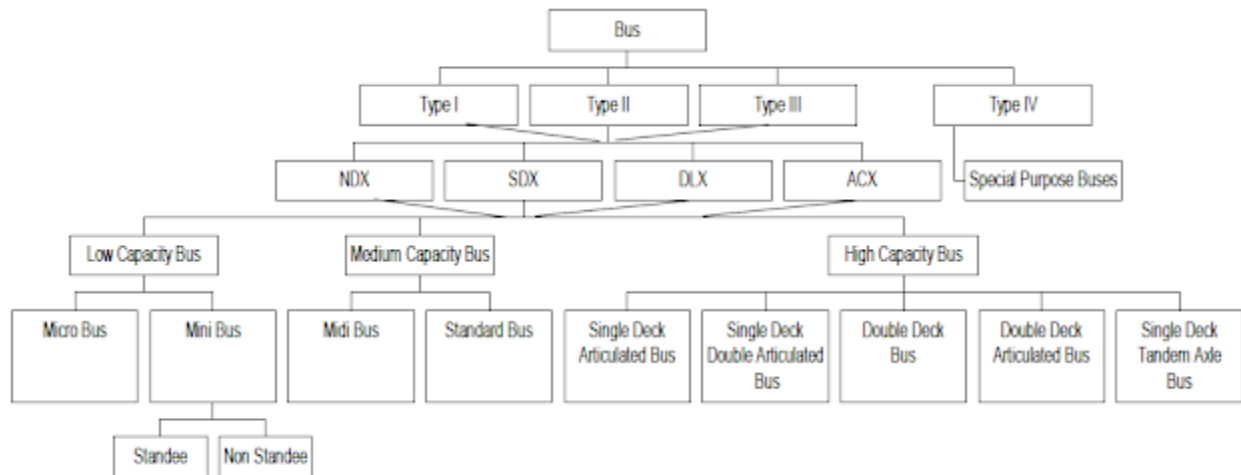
Bus

Type I

Type II

Type III

Type IV

NDX

SDX

DLX

ACX

Special Purpose Buses

Low Capacity Bus

Medium Capacity Bus

High Capacity Bus

Micro Bus

Mini Bus

Midi Bus

Standard Bus

Single Deck Articulated Bus

Single Deck Double Articulated Bus

Double Deck Bus

Double Deck Articulated Bus

Single Deck Tandem Axle Bus

Standee

Non Standee